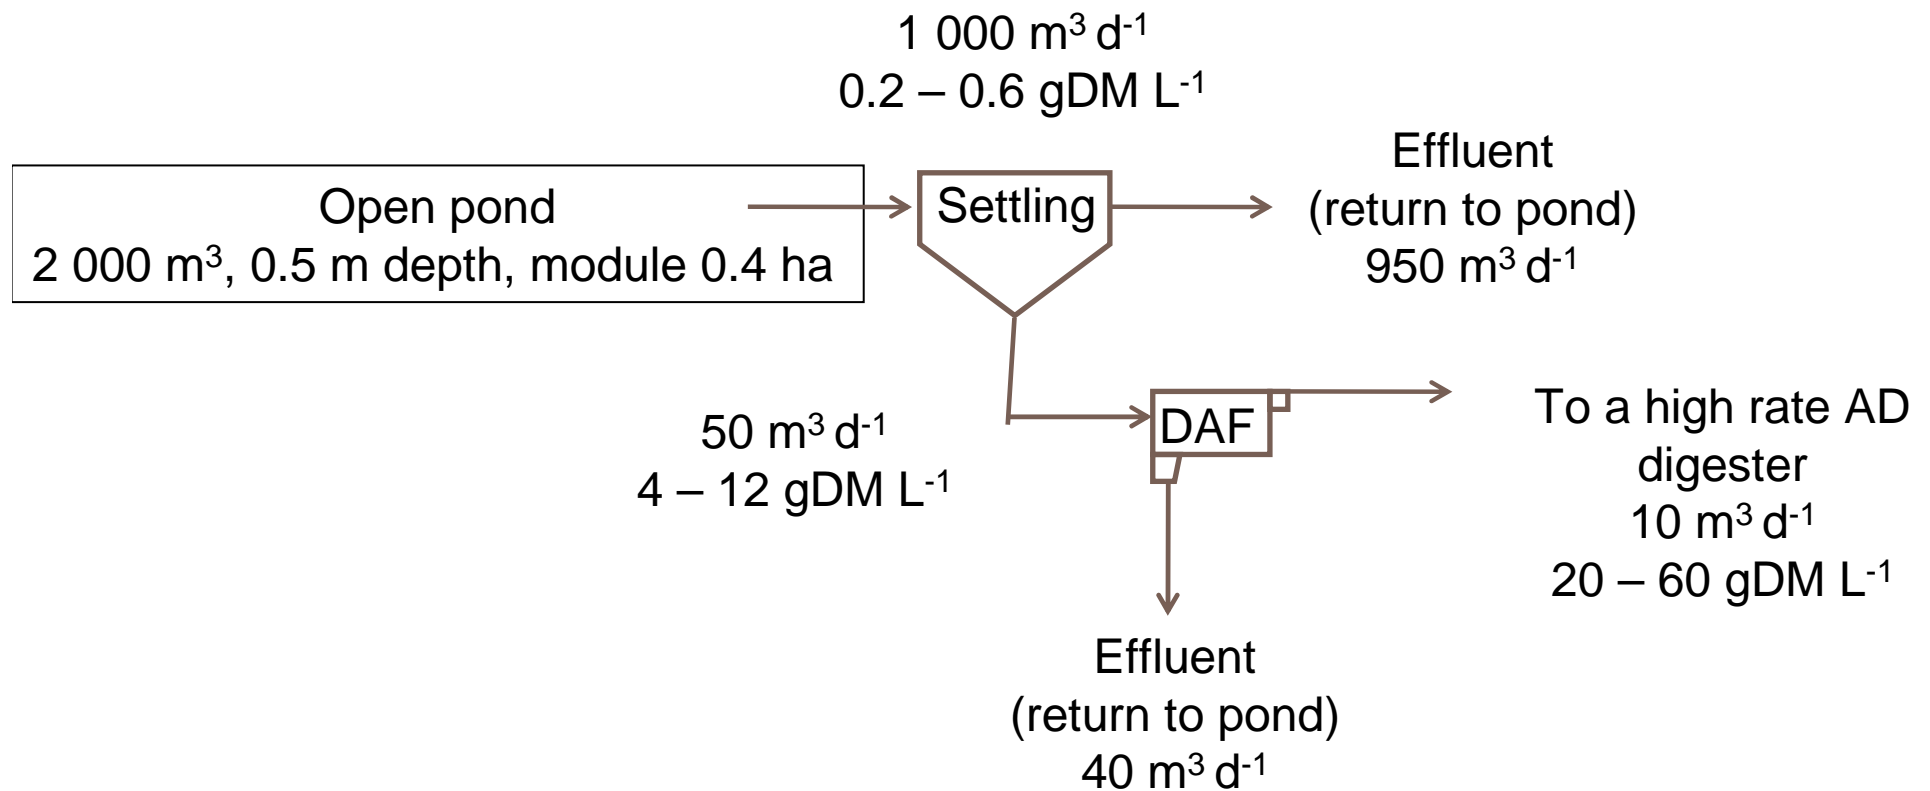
1 000 $m^3$ $d^{-1}$
0.2 – 0.6 gDM $L^{-1}$

Open pond
2 000 $m^3$, 0.5 m depth, module 0.4 ha

Settling

Effluent
(return to pond)
950 $m^3$ $d^{-1}$

50 $m^3$ $d^{-1}$
4 – 12 gDM $L^{-1}$

DAF

To a high rate AD digester
10 $m^3$ $d^{-1}$
20 – 60 gDM $L^{-1}$

Effluent
(return to pond)
40 $m^3$ $d^{-1}$